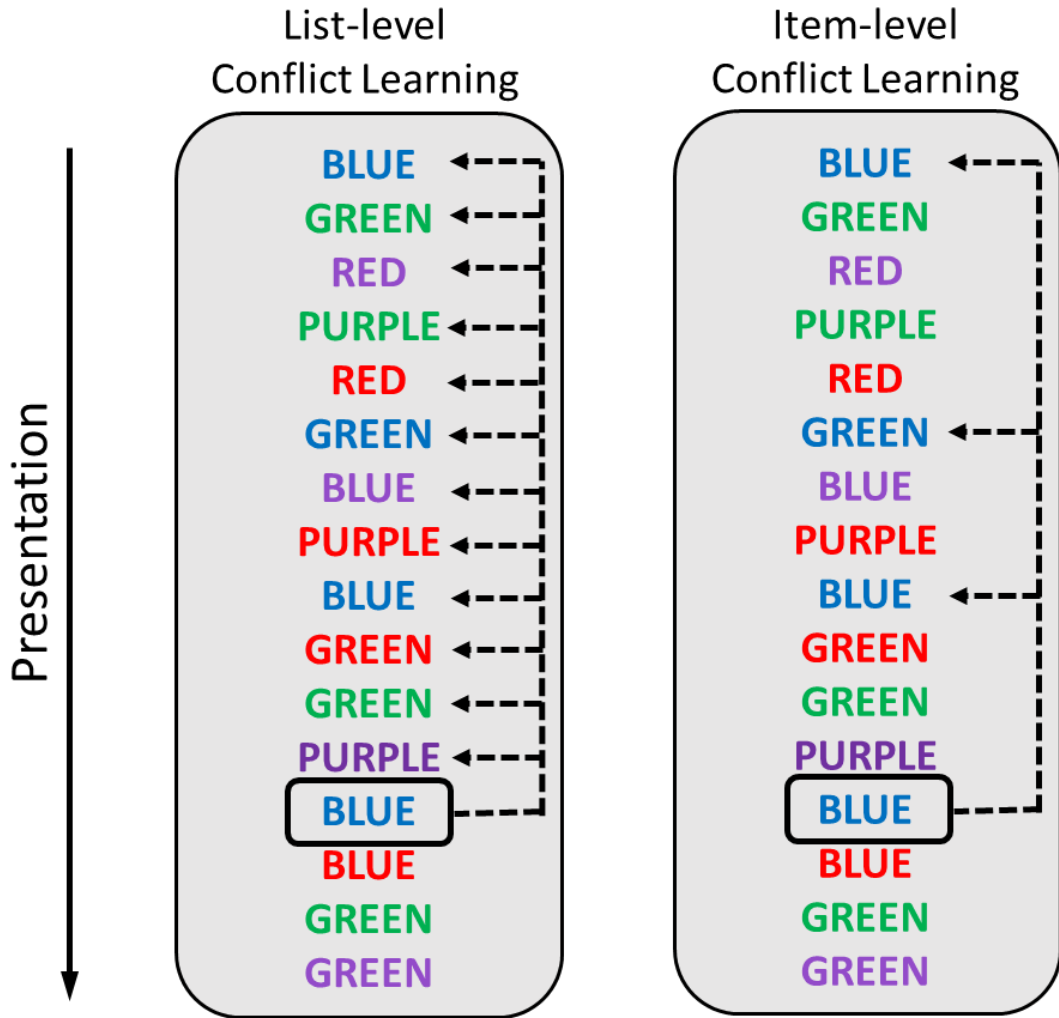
Presentation

List-level Conflict Learning

BLUE
GREEN
RED
PURPLE
RED
GREEN
BLUE
PURPLE
BLUE
GREEN
GREEN
PURPLE
BLUE
BLUE
GREEN
GREEN

Item-level Conflict Learning

BLUE
GREEN
RED
PURPLE
RED
GREEN
BLUE
PURPLE
BLUE
GREEN
GREEN
PURPLE
BLUE
BLUE
GREEN
GREEN